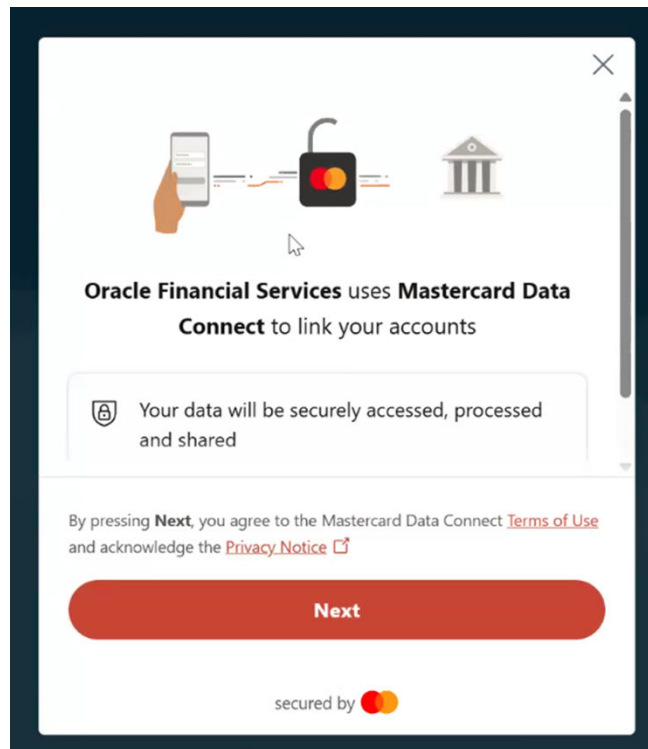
Oracle Financial Services uses Mastercard Data Connect to link your accounts

Your data will be securely accessed, processed and shared

By pressing Next, you agree to the Mastercard Data Connect Terms of Use and acknowledge the Privacy Notice

Next

secured by